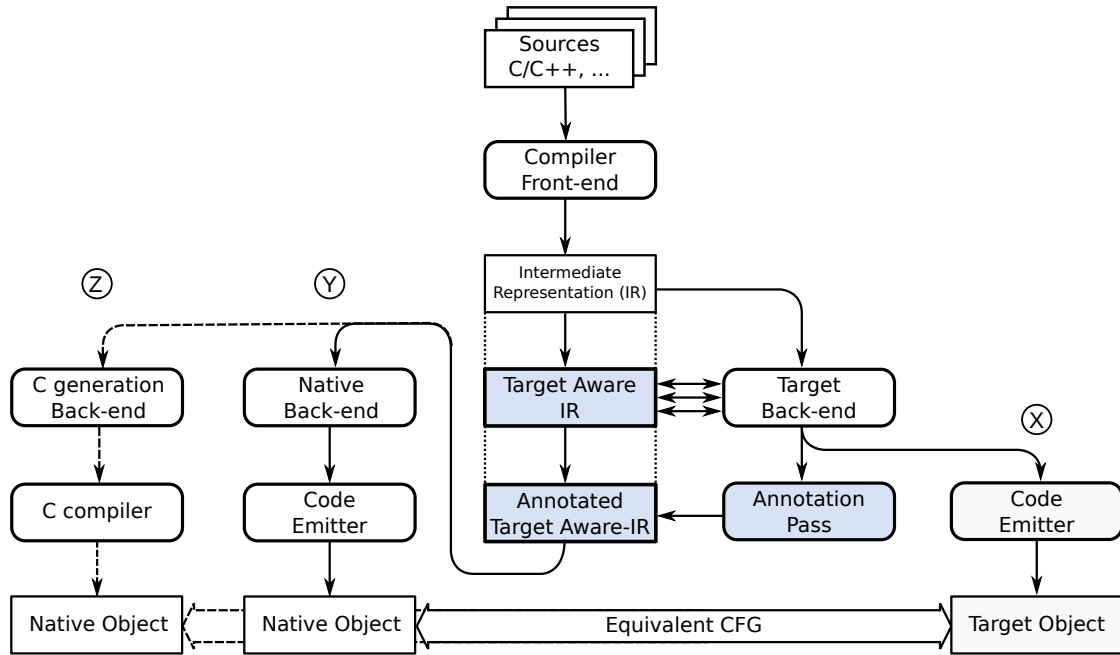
Sources
C/C++, ...

Compiler
Front-end

Intermediate
Representation (IR)

Z

Y

C generation
Back-end

Native
Back-end

Target Aware
IR

Target
Back-end

X

C compiler

Code
Emitter

Annotated
Target Aware-IR

Annotation
Pass

Code
Emitter

Native Object

Native Object

Equivalent CFG

Target Object